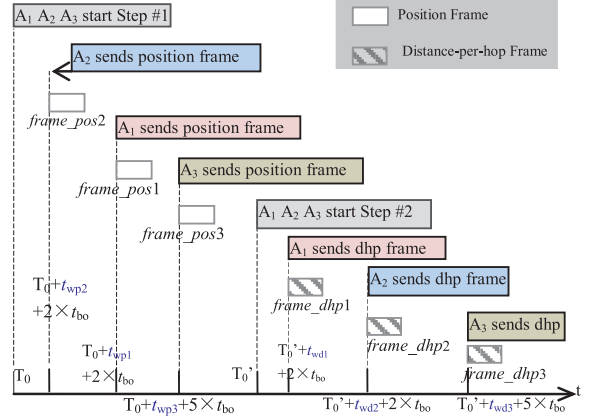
$A_1$ $A_2$ $A_3$ start Step #1

Position Frame

Distance-per-hop Frame

$A_2$ sends position frame

*frame_pos*2

$A_1$ sends position frame

*frame_pos*1

$A_3$ sends position frame

*frame_pos*3

$A_1$ $A_2$ $A_3$ start Step #2

$A_1$ sends dhp frame

$A_2$ sends dhp frame

*frame_dhp*1

$T_0$+$t_{wp2}$ +2$\times$$t_{bo}$

*frame_dhp*2

$A_3$ sends dhp

$T_0$+$t_{wp1}$ +2$\times$$t_{bo}$

$T_0$'+$t_{wd1}$ +2$\times$$t_{bo}$

*frame_dhp*3

$T_0$

$T_0$'

t

$T_0$+$t_{wp3}$+5$\times$$t_{bo}$

$T_0$'+$t_{wd2}$+2$\times$$t_{bo}$

$T_0$'+$t_{wd3}$+5$\times$$t_{bo}$